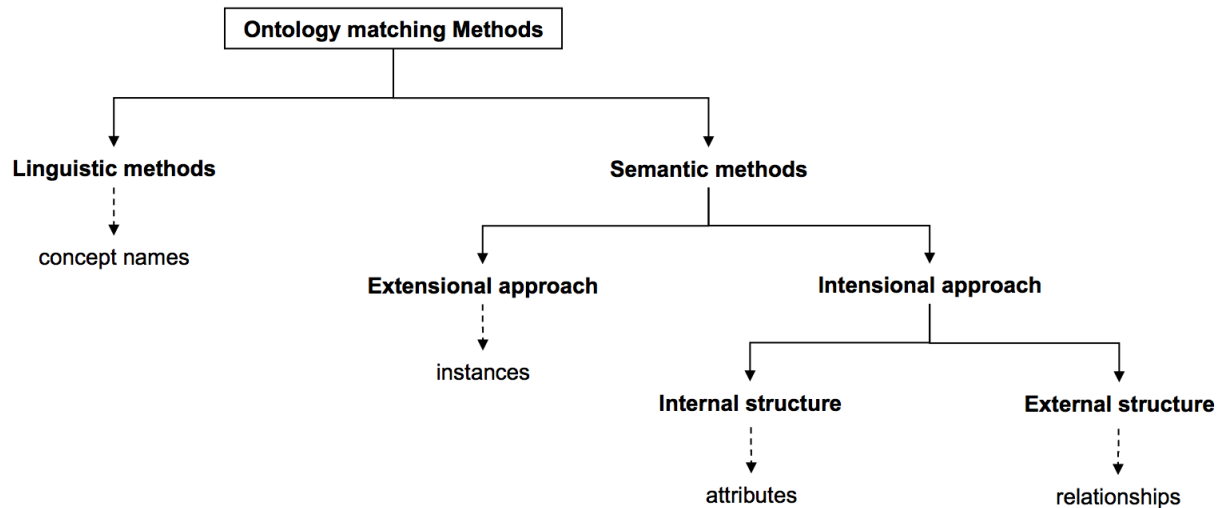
Ontology matching Methods

Linguistic methods

concept names

Semantic methods

Extensional approach

instances

Intensional approach

Internal structure

attributes

External structure

relationships